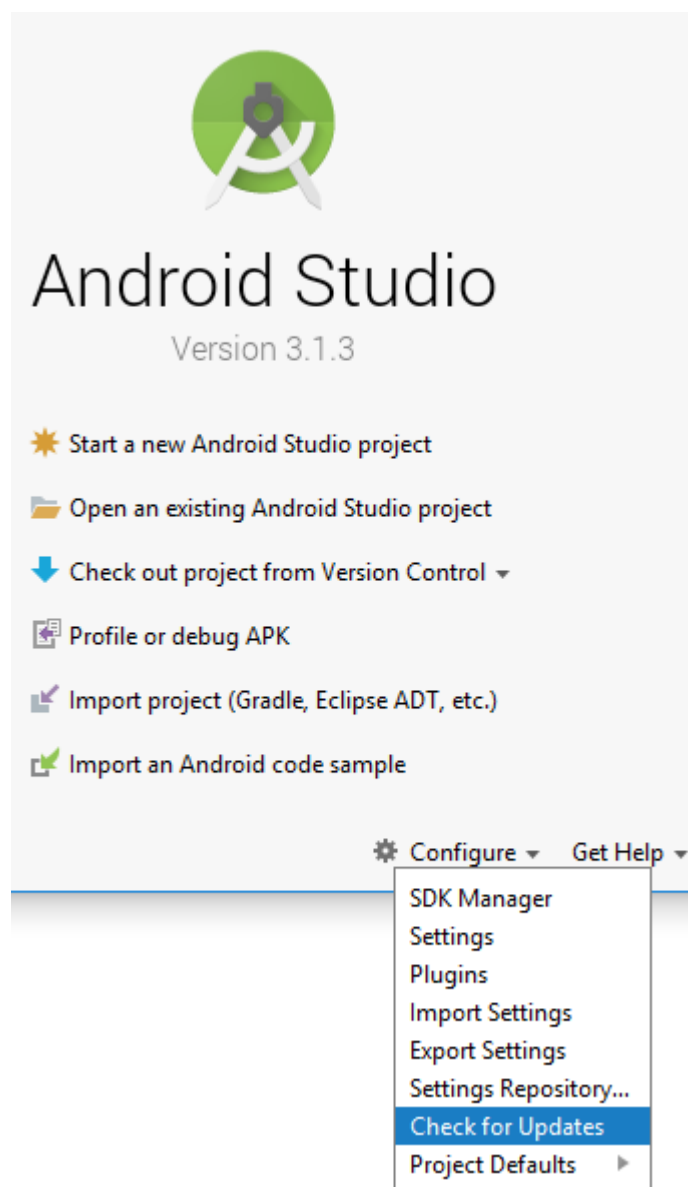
Android Studio

Version 3.1.3

Start a new Android Studio project

Open an existing Android Studio project

Check out project from Version Control

Profile or debug APK

Import project (Gradle, Eclipse ADT, etc.)

Import an Android code sample

Configure

Get Help

SDK Manager
Settings
Plugins
Import Settings
Export Settings
Settings Repository...
Check for Updates
Project Defaults